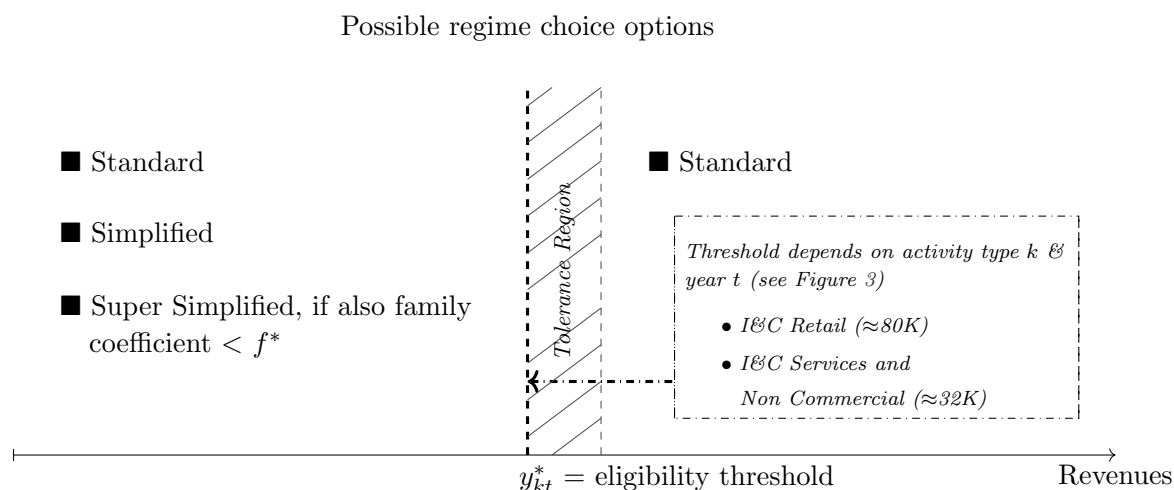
Possible regime choice options

■ Standard

■ Simplified

■ Super Simplified, if also family coefficient $< f^*$

Tolerance Region

■ Standard

*Threshold depends on activity type k & year t (see Figure 3)*

- *I&C Retail (≈80K)*
- *I&C Services and Non Commercial (≈32K)*

$y^*_{kt}$ = eligibility threshold

Revenues